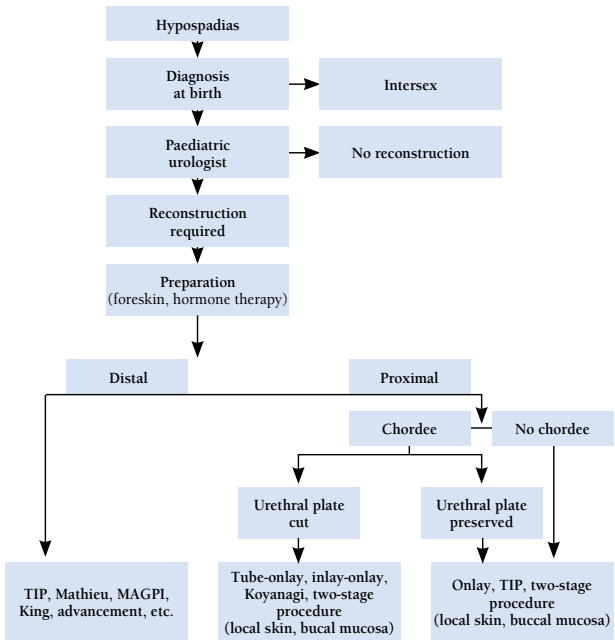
Hypospadias

Diagnosis at birth

Intersex

Paediatric urologist

No reconstruction

Reconstruction required

Preparation (foreskin, hormone therapy)

Distal

Proximal

Chordee

No chordee

Urethral plate cut

Urethral plate preserved

TIP, Mathieu, MAGPI, King, advancement, etc.

Tube-onlay, inlay-onlay, Koyanagi, two-stage procedure (local skin, bucal mucosa)

Onlay, TIP, two-stage procedure (local skin, buccal mucosa)